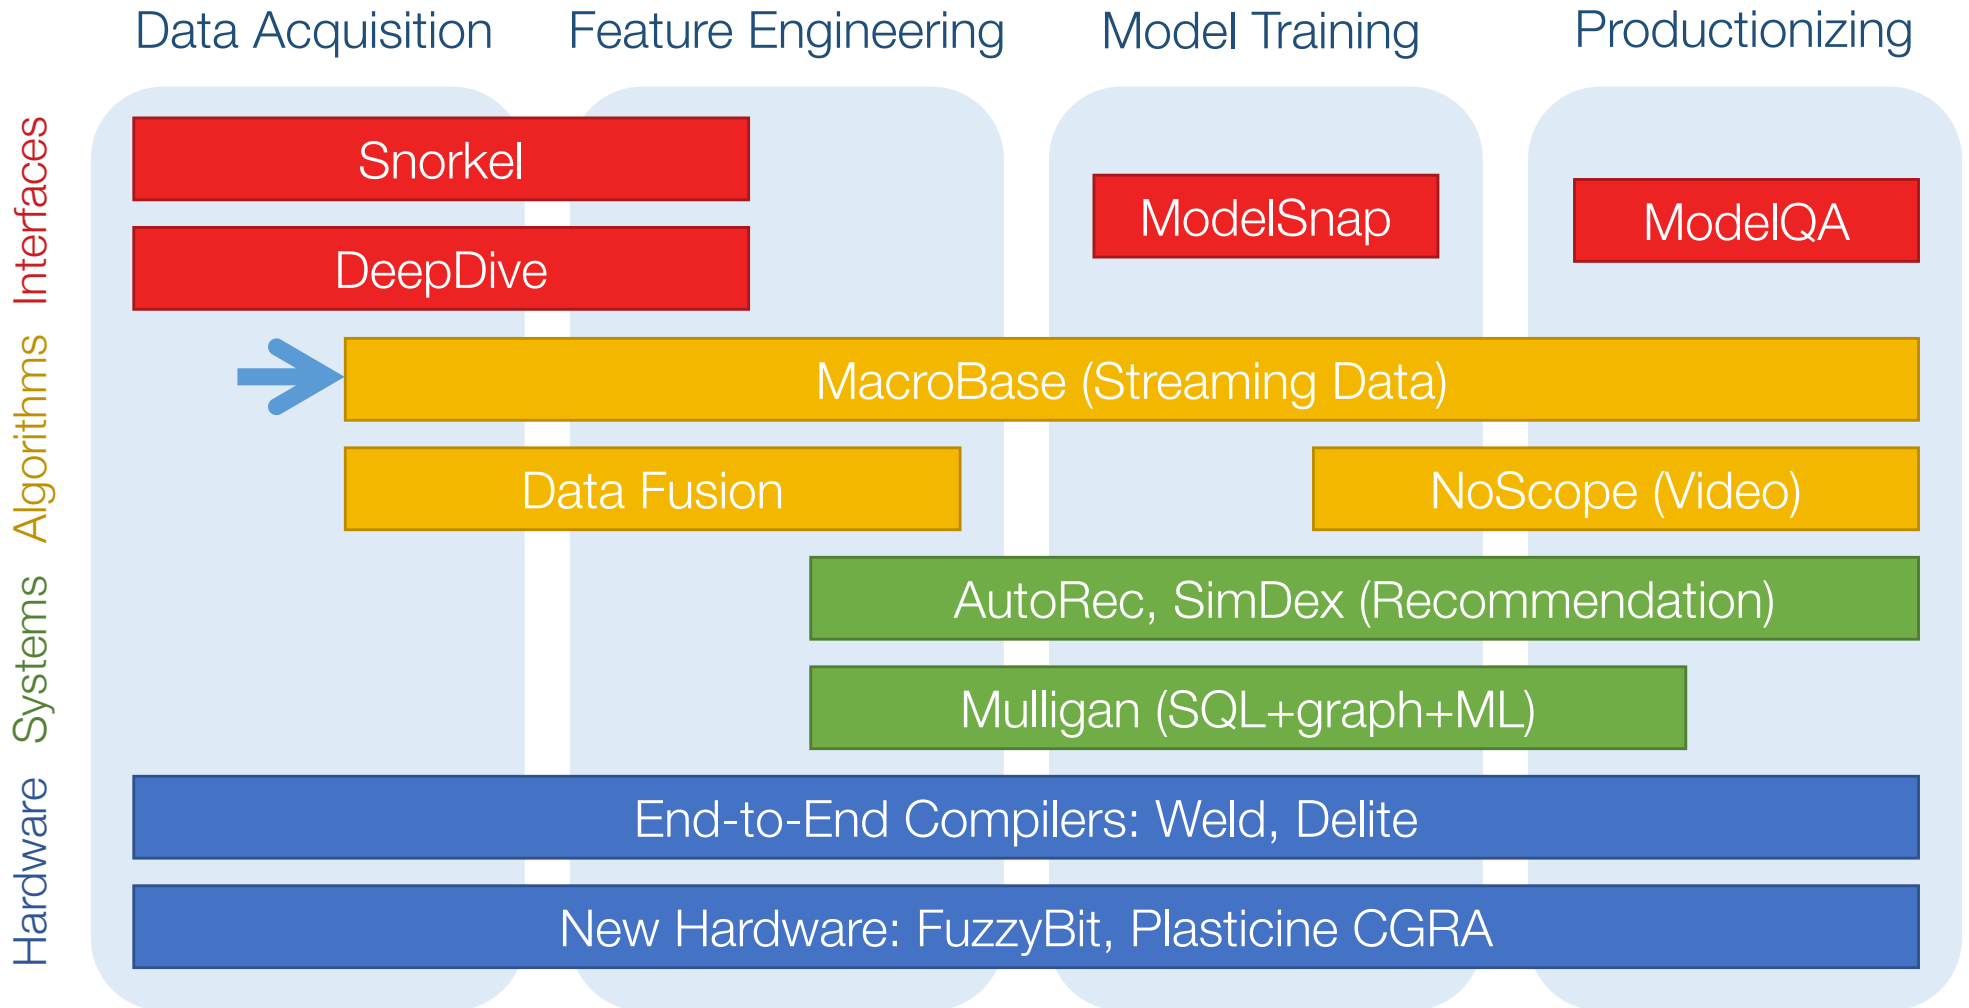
Data Acquisition Feature Engineering Model Training Productionizing

Interfaces

Snorkel

DeepDive

ModelSnap

ModelQA

Algorithms

MacroBase (Streaming Data)

Data Fusion

NoScope (Video)

Systems

AutoRec, SimDex (Recommendation)

Mulligan (SQL+graph+ML)

Hardware

End-to-End Compilers: Weld, Delite

New Hardware: FuzzyBit, Plasticine CGRA